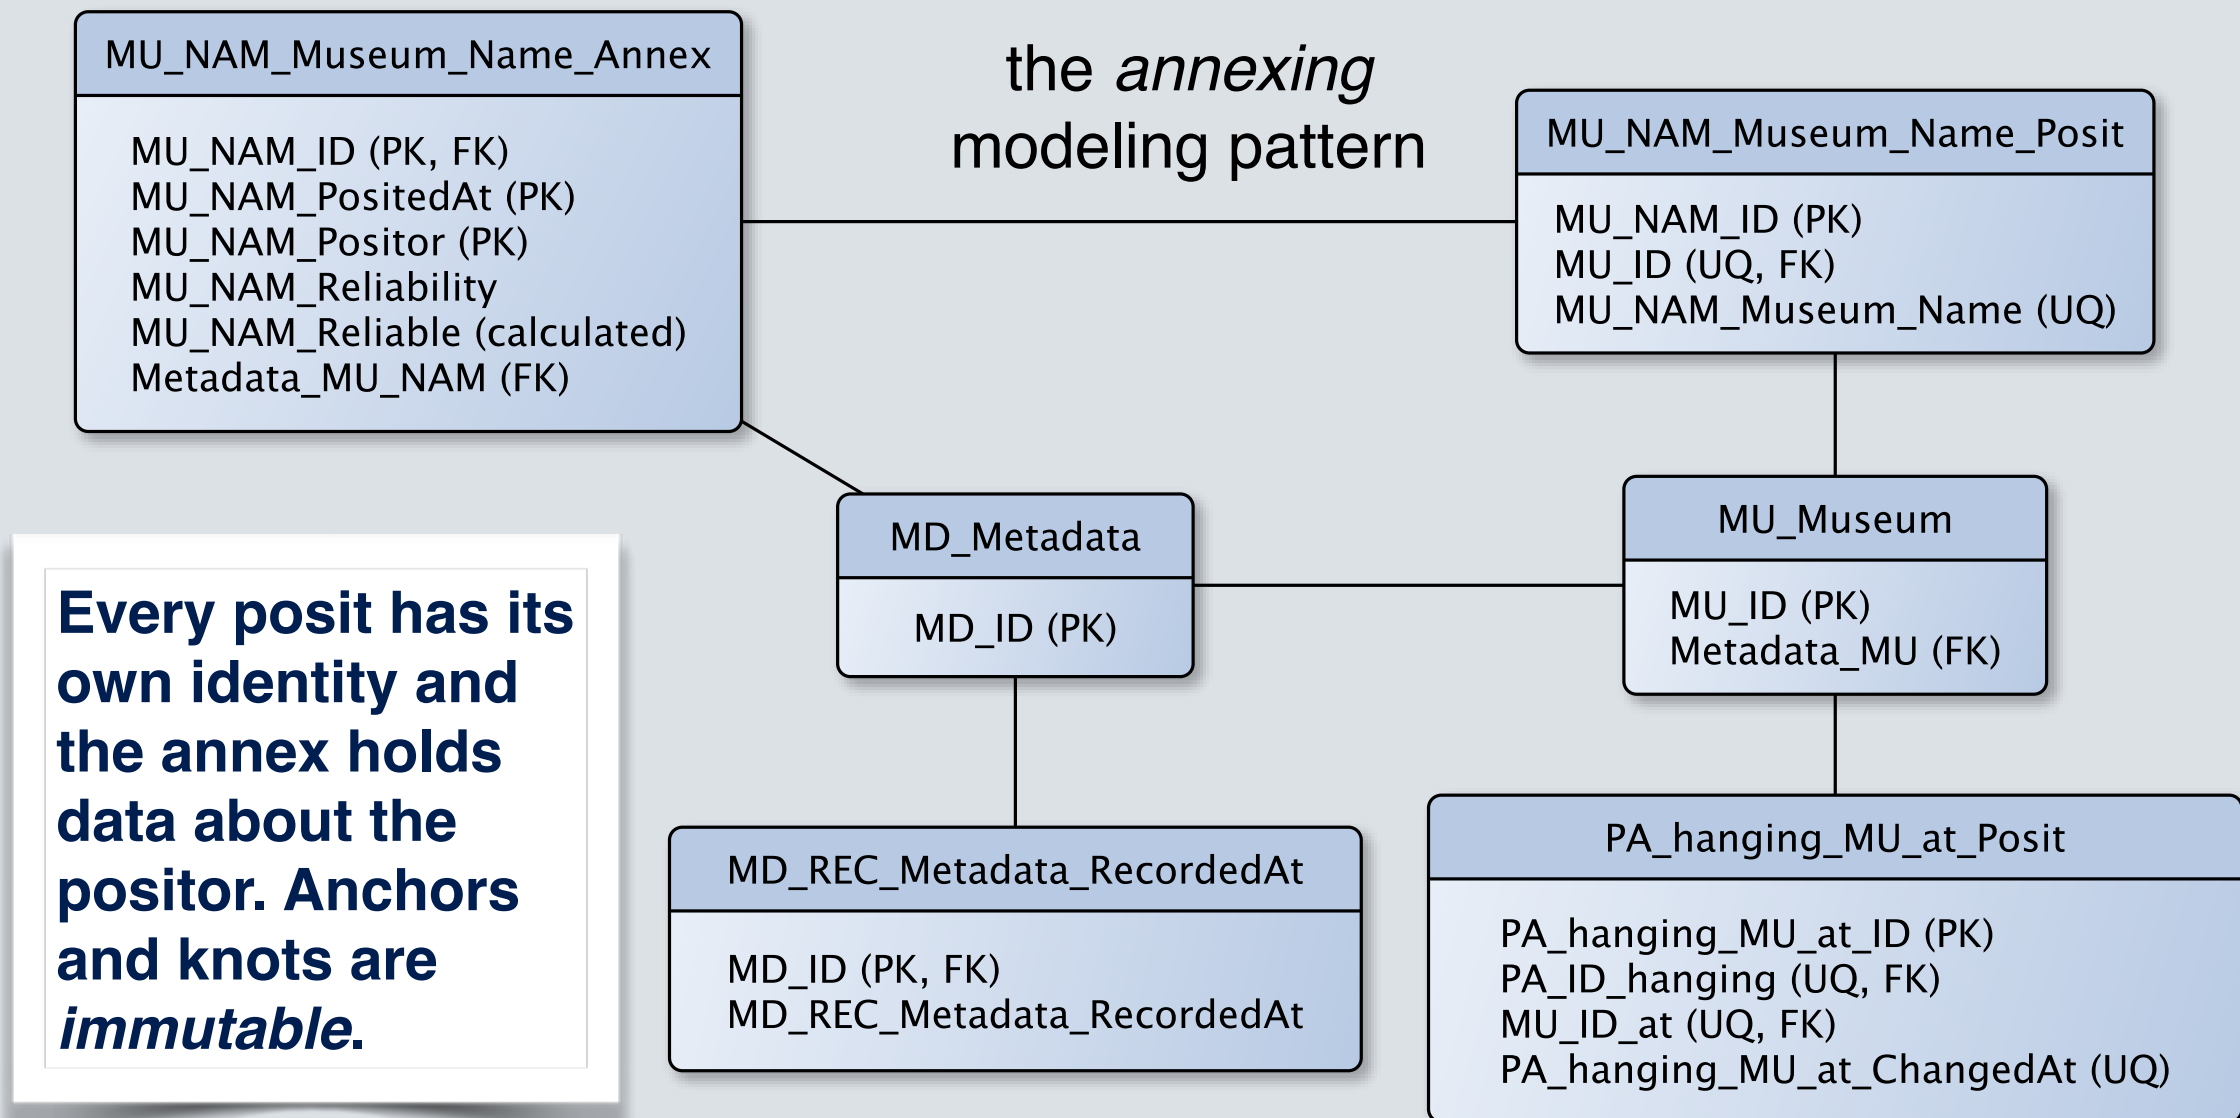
MU_NAM_Museum_Name_Annex

MU_NAM_ID (PK, FK)
MU_NAM_PositedAt (PK)
MU_NAM_Positor (PK)
MU_NAM_Reliability
MU_NAM_Reliable (calculated)
Metadata_MU_NAM (FK)

the *annexing* modeling pattern

MU_NAM_Museum_Name_Posit

MU_NAM_ID (PK)
MU_ID (UQ, FK)
MU_NAM_Museum_Name (UQ)

MD_Metadata

MD_ID (PK)

MU_Museum

MU_ID (PK)
Metadata_MU (FK)

Every posit has its own identity and the annex holds data about the positor. Anchors and knots are *immutable*.

MD_REC_Metadata_RecordedAt

MD_ID (PK, FK)
MD_REC_Metadata_RecordedAt

PA_hanging_MU_at_Posit

PA_hanging_MU_at_ID (PK)
PA_ID_hanging (UQ, FK)
MU_ID_at (UQ, FK)
PA_hanging_MU_at_ChangedAt (UQ)